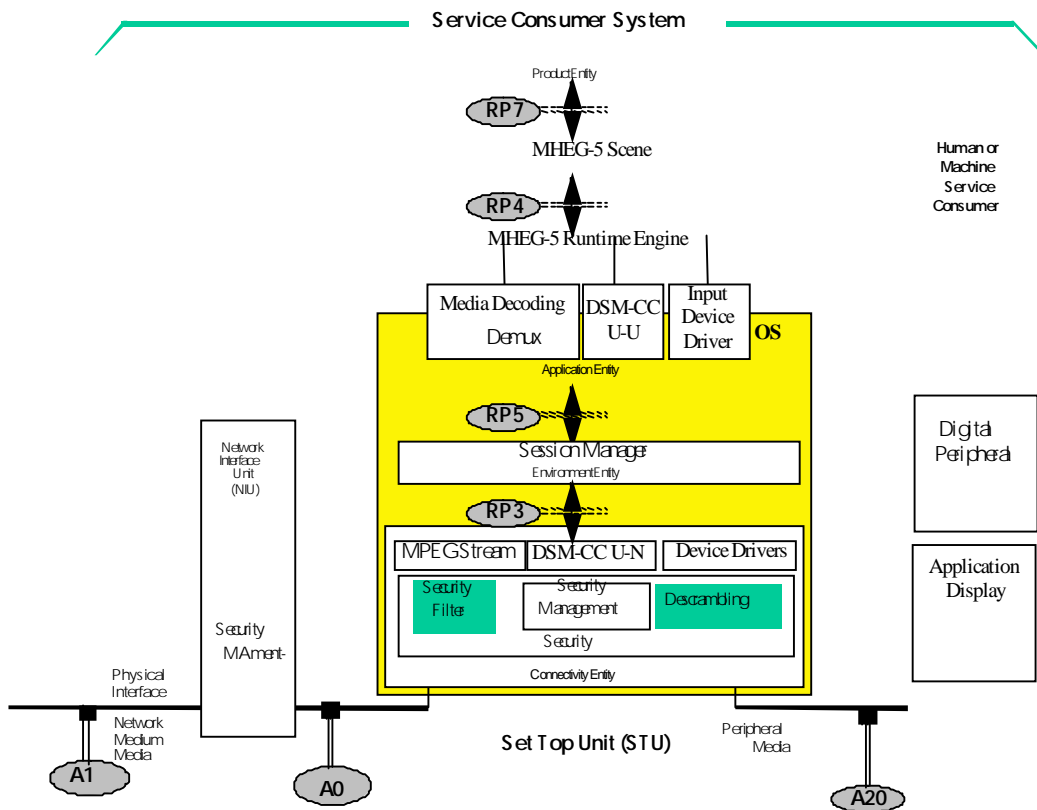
Service Consumer System

Product Entity

RP7

MHEG-5 Scene

Human or Machine Service Consumer

RP4

MHEG-5 Runtime Engine

Media Decoding Demux

DSM-CC U-U

Input Device Driver

OS

Application Entity

RP5

Session Manager
Environment Entity

Network Interface Unit (NIU)

Digital Peripheral

RP3

MPEG Stream

DSM-CC U-N

Device Drivers

Application Display

Security Filter

Security Management

Descrambling

Security

Security MAment-

Connectivity Entity

Physical Interface

Network Medium Media

Set Top Unit (STU)

Peripheral Media

A1

A0

A20